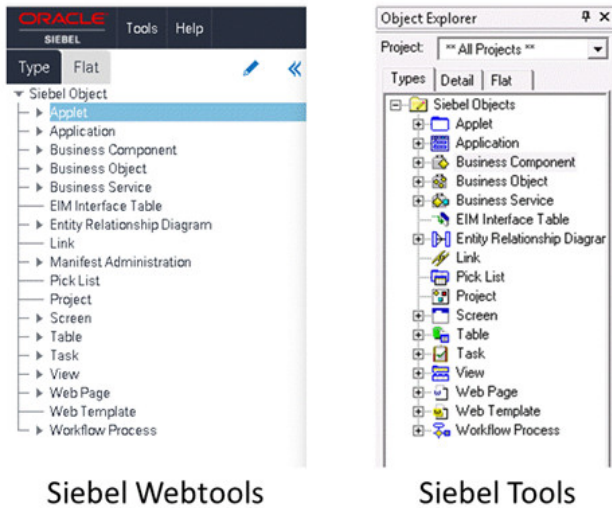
ORACLE
SIEBEL

Tools Help

Type Flat

Siebel Object
Applet
Application
Business Component
Business Object
Business Service
EIM Interface Table
Entity Relationship Diagram
Link
Manifest Administration
Pick List
Project
Screen
Table
Task
View
Web Page
Web Template
Workflow Process

Siebel Webtools

Object Explorer

Project: ** All Projects **

Types Detail Flat

Siebel Objects
Applet
Application
Business Component
Business Object
Business Service
EIM Interface Table
Entity Relationship Diagrar
Link
Pick List
Project
Screen
Table
Task
View
Web Page
Web Template
Workflow Process

Siebel Tools